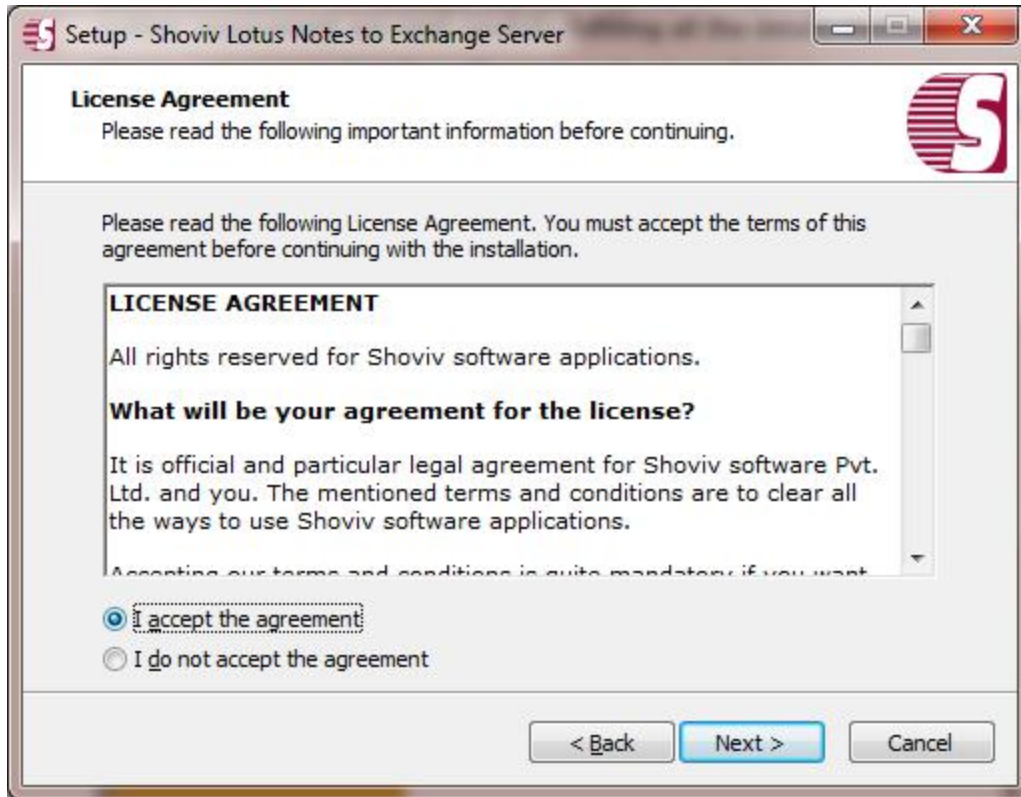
Setup - Shoviv Lotus Notes to Exchange Server

License Agreement
Please read the following important information before continuing.

Please read the following License Agreement. You must accept the terms of this agreement before continuing with the installation.

LICENSE AGREEMENT

All rights reserved for Shoviv software applications.

**What will be your agreement for the license?**

It is official and particular legal agreement for Shoviv software Pvt. Ltd. and you. The mentioned terms and conditions are to clear all the ways to use Shoviv software applications.

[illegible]

I accept the agreement
I do not accept the agreement

< Back
Next >
Cancel